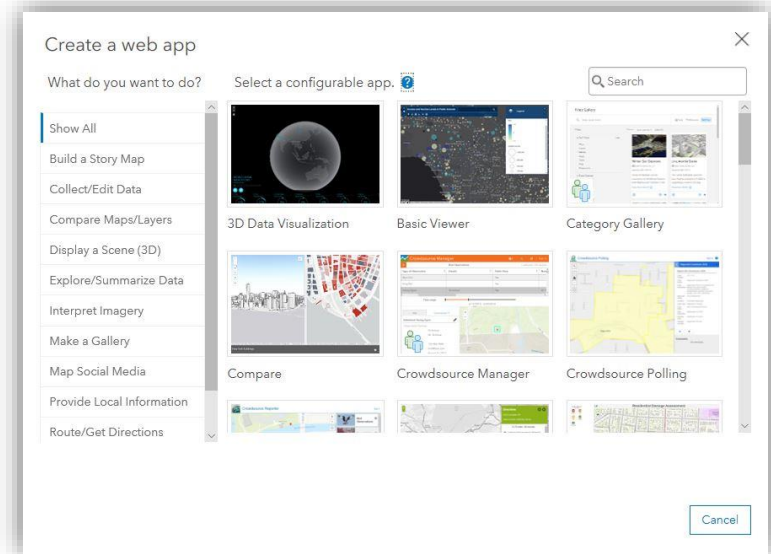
Create a web app

×

What do you want to do?

Select a configurable app. ?

Search

Show All

Build a Story Map

Collect/Edit Data

Compare Maps/Layers

Display a Scene (3D)

Explore/Summarize Data

Interpret Imagery

Make a Gallery

Map Social Media

Provide Local Information

Route/Get Directions

3D Data Visualization

Basic Viewer

Category Gallery

Compare

Crowdsource Manager

Crowdsource Polling

Cancel